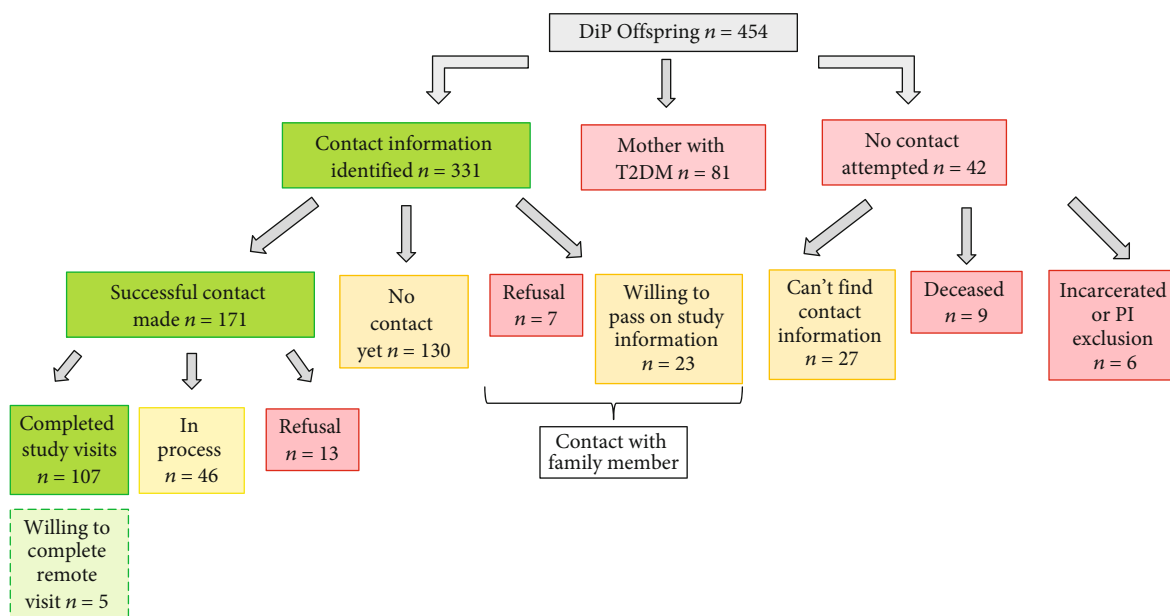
DiP Offspring $n$ = 454

Contact information identified $n$ = 331

Mother with T2DM $n$ = 81

No contact attempted $n$ = 42

Successful contact made $n$ = 171

No contact yet $n$ = 130

Refusal $n$ = 7

Willing to pass on study information $n$ = 23

Can't find contact information $n$ = 27

Deceased $n$ = 9

Incarcerated or PI exclusion $n$ = 6

Completed study visits $n$ = 107

In process $n$ = 46

Refusal $n$ = 13

Contact with family member

Willing to complete remote visit $n$ = 5